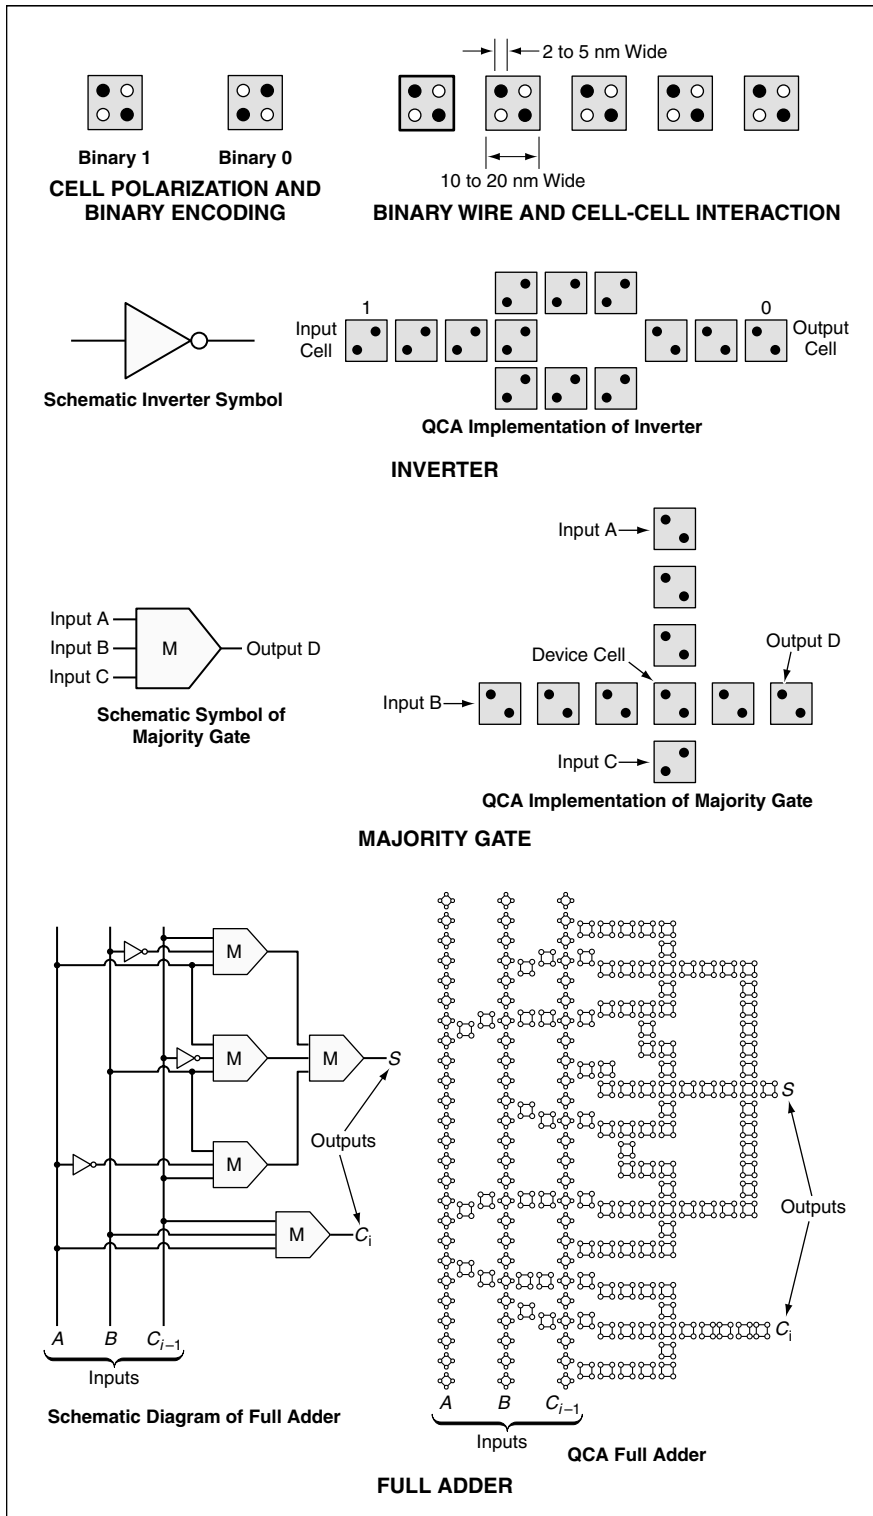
Binary 1

Binary 0

CELL POLARIZATION AND BINARY ENCODING

2 to 5 nm Wide

10 to 20 nm Wide

BINARY WIRE AND CELL-CELL INTERACTION

Schematic Inverter Symbol

1

Input Cell

0

Output Cell

QCA Implementation of Inverter

INVERTER

Input A

Input B

Input C

M

Output D

Schematic Symbol of Majority Gate

Input A

Device Cell

Output D

Input B

Input C

QCA Implementation of Majority Gate

MAJORITY GATE

M

M

M

M

M

$S$

Outputs

$C_i$

$A$ $B$ $C_{i-1}$

Inputs

Schematic Diagram of Full Adder

$S$

Outputs

$C_i$

$A$ $B$ $C_{i-1}$

Inputs

QCA Full Adder

FULL ADDER